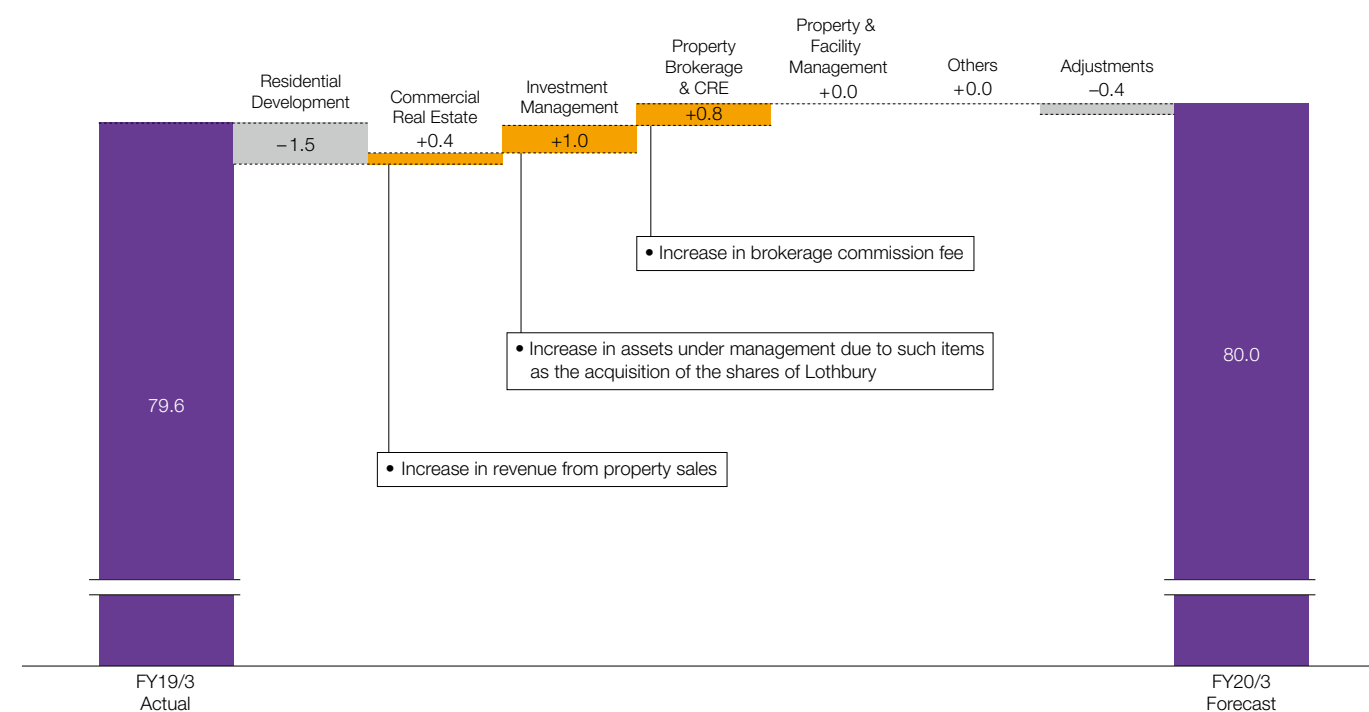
Residential Development
−1.5

Commercial Real Estate
+0.4

Investment Management
+1.0

Property Brokerage & CRE
+0.8

Property & Facility Management
+0.0

Others
+0.0

Adjustments
−0.4

• Increase in brokerage commission fee

• Increase in assets under management due to such items as the acquisition of the shares of Lothbury

• Increase in revenue from property sales

79.6

80.0

FY19/3
Actual

FY20/3
Forecast